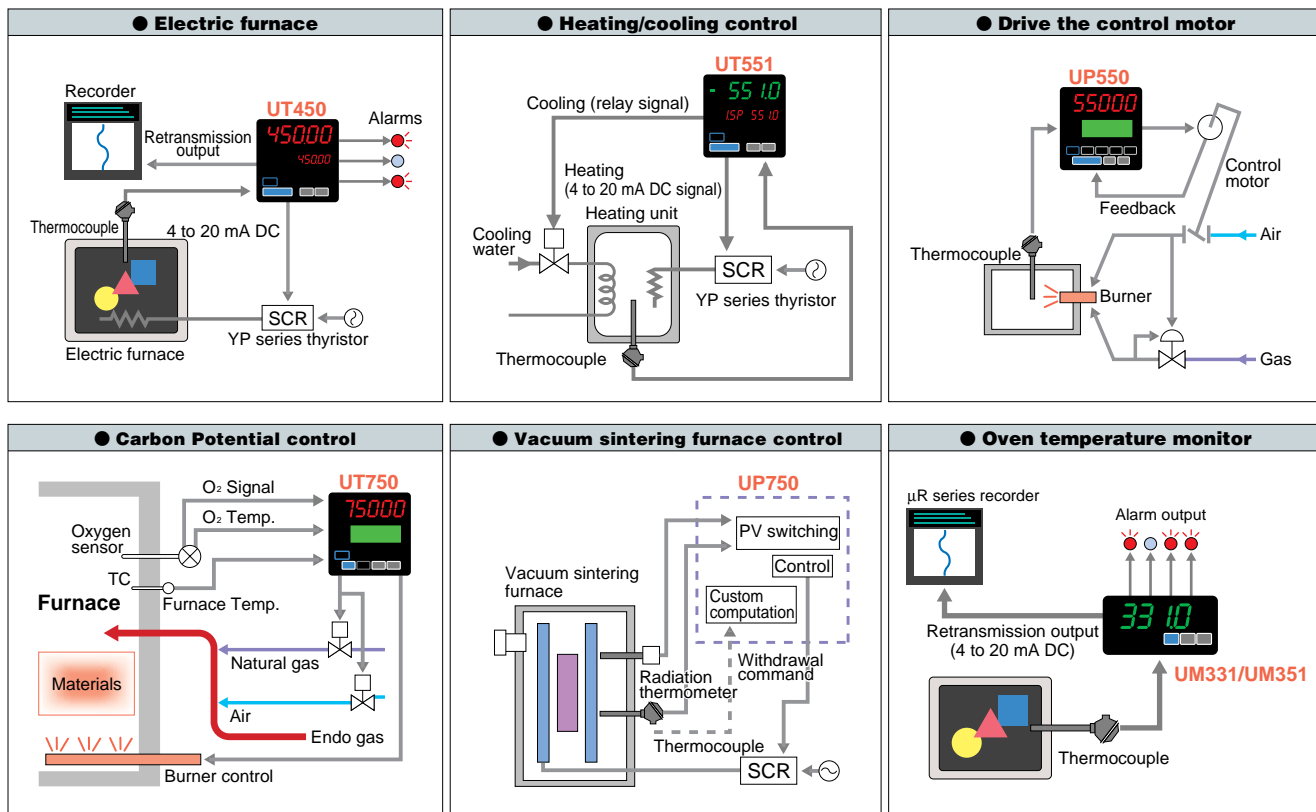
● Electric furnace

Recorder
UT450
450.00
450.00
Alarms
Retransmission output
Thermocouple
4 to 20 mA DC
SCR
Electric furnace
YP series thyristor

● Heating/cooling control

UT551
- 551.0
ISP 55.10
Cooling (relay signal)
Heating (4 to 20 mA DC signal)
Heating unit
Cooling water
SCR
YP series thyristor
Thermocouple

● Drive the control motor

UP550
550.00
Control motor
Feedback
Thermocouple
Air
Burner
Gas

● Carbon Potential control

UT750
750.00
O₂ Signal
O₂ Temp.
Oxygen sensor
TC
Furnace Temp.
Furnace
Natural gas
Materials
Air
Endo gas
Burner control

● Vacuum sintering furnace control

UP750
PV switching
Control
Custom computation
Vacuum sintering furnace
Radiation thermometer
Withdrawal command
Thermocouple
SCR

● Oven temperature monitor

μR series recorder
Alarm output
331.0
Retransmission output (4 to 20 mA DC)
UM331/UM351
Thermocouple